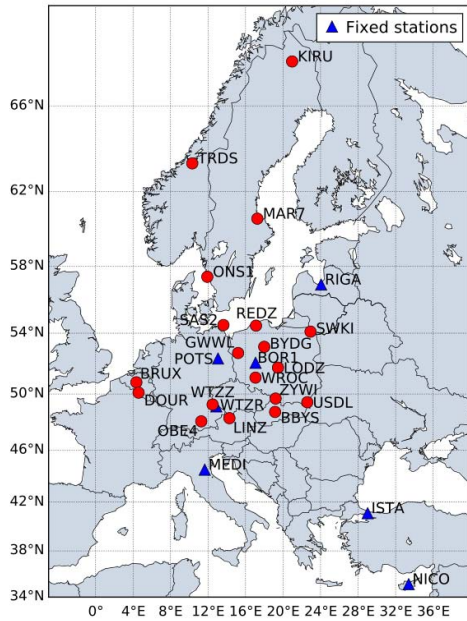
Fixed stations

KIRU
66°N
TRDS
62°N
MAR7
58°N
ONS1
RIGA
54°N
SAS2
REDZ
SWKI
GWWL
BYDG
POTS
BOR1
LODZ
WROC
BRUX
ZYWI
50°N
DOUR
WTZZ
USDL
WTZR
BBYS
OBE4
LINZ
46°N
MEDI
42°N
ISTA
38°N
NICO
34°N
0°
4°E
8°E
12°E
16°E
20°E
24°E
28°E
32°E
36°E